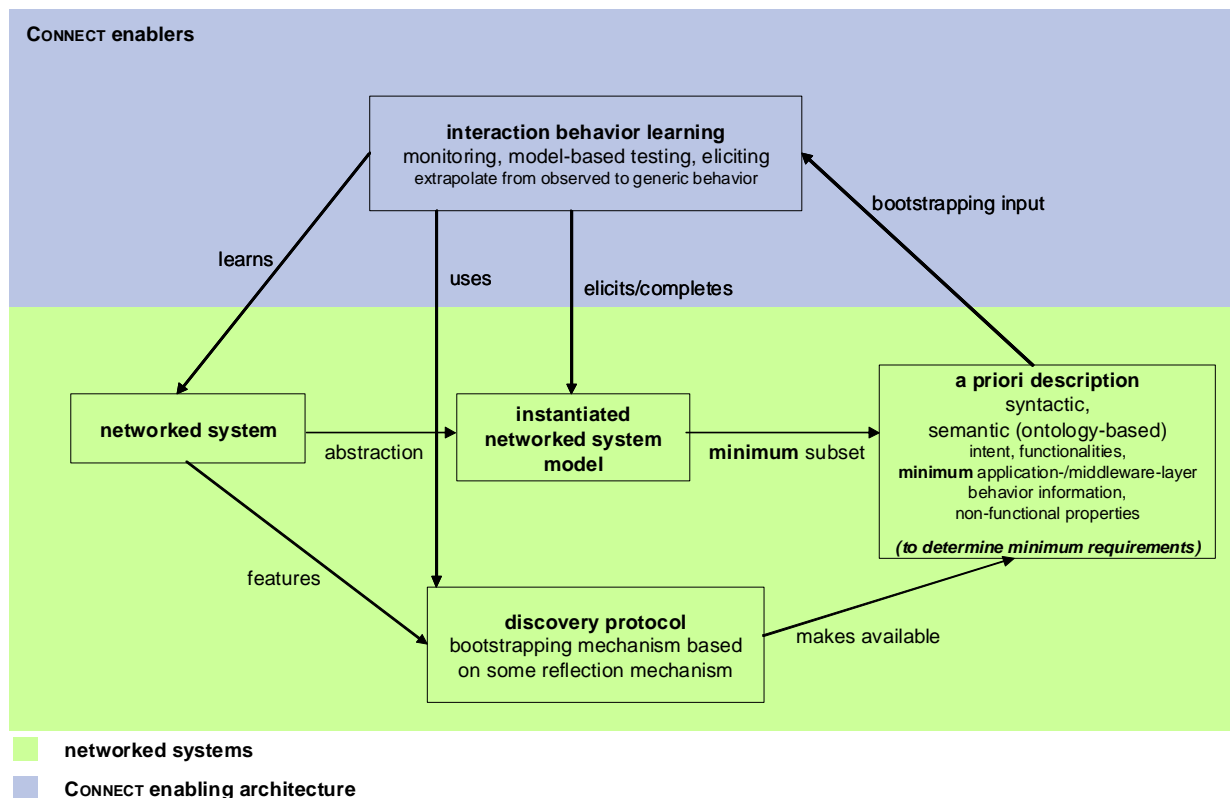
CONNECT enablers

interaction behavior learning
monitoring, model-based testing, eliciting
extrapolate from observed to generic behavior

bootstrapping input

learns

uses

elicits/completes

networked system

abstraction

instantiated networked system model

minimum subset

a priori description
syntactic,
semantic (ontology-based)
intent, functionalities,
minimum application-/middleware-layer behavior information,
non-functional properties

(to determine minimum requirements)

features

discovery protocol
bootstrapping mechanism based on some reflection mechanism

makes available

networked systems

CONNECT enabling architecture